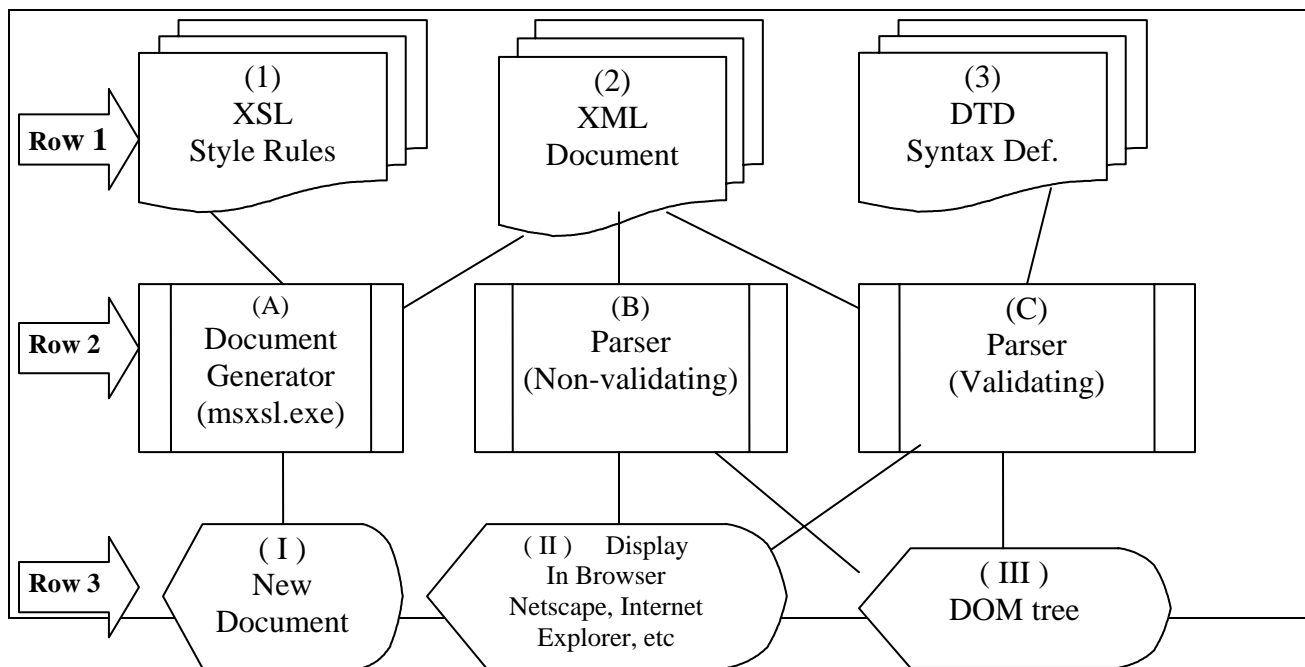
Row 1

(1)
XSL
Style Rules

(2)
XML
Document

(3)
DTD
Syntax Def.

Row 2

(A)
Document
Generator
(msxsl.exe)

(B)
Parser
(Non-validating)

(C)
Parser
(Validating)

Row 3

( I )
New
Document

( II ) Display
In Browser
Netscape, Internet
Explorer, etc

( III )
DOM tree